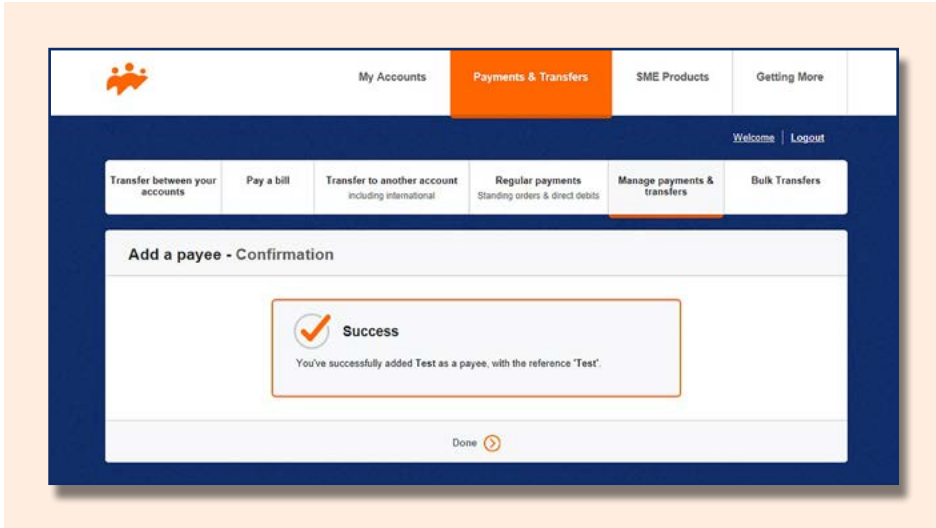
My Accounts | Payments & Transfers | SME Products | Getting More

Welcome | Logout

Transfer between your accounts | Pay a bill | Transfer to another account including international | Regular payments Standing orders & direct debits | Manage payments & transfers | Bulk Transfers

Add a payee - Confirmation

Success

You've successfully added Test as a payee, with the reference 'Test'.

Done